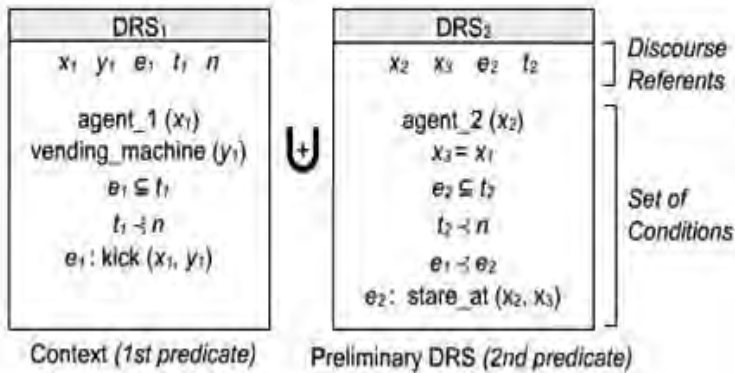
DRS$_1$

$x_1$ $y_1$ $e_1$ $t_1$ $n$

agent_1 ($x_1$)
vending_machine ($y_1$)
$e_1 \subseteq t_1$
$t_1 \prec n$
$e_1$: kick ($x_1$, $y_1$)

Context *(1st predicate)*

$\uplus$

DRS$_2$

$x_2$ $x_3$ $e_2$ $t_2$

agent_2 ($x_2$)
$x_3 = x_1$
$e_2 \subseteq t_2$
$t_2 \prec n$
$e_1 \prec e_2$
$e_2$: stare_at ($x_2$, $x_3$)

Preliminary DRS *(2nd predicate)*

*Discourse Referents*

*Set of Conditions*